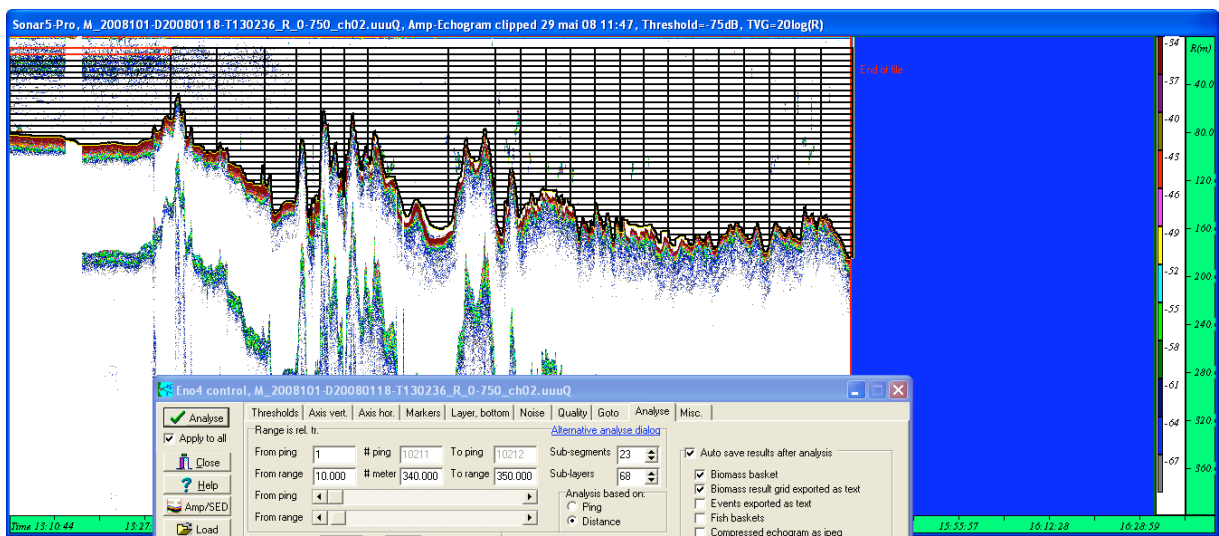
Sonar5-Pro, M_2008101-D20080118-T130236_R_0-750_ch02.uuuQ, Amp-Echogram clipped 29 mai 08 11:47, Threshold=-75dB, TVG=20log(R)

End of file

-34
-37
-40
-43
-46
-49
-52
-55
-58
-61
-64
-67

R(m)
40.0
80.0
120.0
160.0
200.0
240.0
280.0
320.0
360.0

Time 13:10:44
13:27
15:55:57
16:12:28
16:28:59

Eno4 control, M_2008101-D20080118-T130236_R_0-750_ch02.uuuQ

Analyse
Apply to all
Close
Help
Amp/SED
Load

Thresholds | Axis vert. | Axis hor. | Markers | Layer, bottom | Noise | Quality | Goto | Analyse | Misc.

Range is rel. tr.
Alternative analyse dialog

From ping 1 | # ping 10211 | To ping 10212 | Sub-segments 23
From range 10.000 | # meter 340.000 | To range 350.000 | Sub-layers 68
From ping
From range

Analysis based on:
Ping
Distance

Auto save results after analysis
Biomass basket
Biomass result grid exported as text
Events exported as text
Fish baskets
Compressed echogram as jpeg